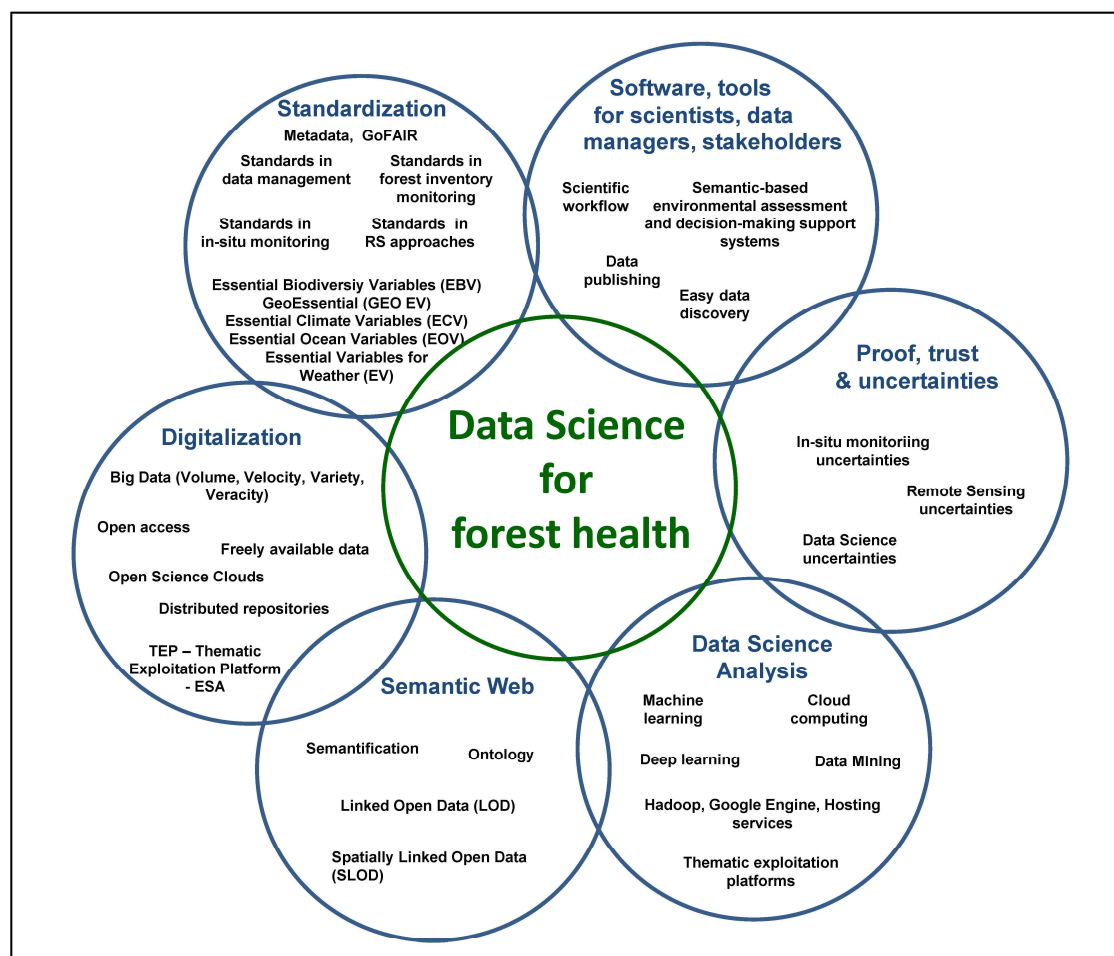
Standardization

Metadata, GoFAIR

Standards in data management

Standards in forest inventory monitoring

Standards in in-situ monitoring

Standards in RS approaches

Essential Biodiversiy Variables (EBV)
GeoEssential (GEO EV)
Essential Climate Variables (ECV)
Essential Ocean Variables (EOV)
Essential Variables for Weather (EV)

Software, tools for scientists, data managers, stakeholders

Scientific workflow

Semantic-based environmental assessment and decision-making support systems

Data publishing

Easy data discovery

Proof, trust & uncertainties

In-situ monitoriing uncertainties

Remote Sensing uncertainties

Data Science uncertainties

Data Science for forest health

Digitalization

Big Data (Volume, Velocity, Variety, Veracity)

Open access

Freely available data

Open Science Clouds

Distributed repositories

TEP – Thematic Exploitation Platform - ESA

Semantic Web

Semantification

Ontology

Linked Open Data (LOD)

Spatially Linked Open Data (SLOD)

Data Science Analysis

Machine learning

Cloud computing

Deep learning

Data Mining

Hadoop, Google Engine, Hosting services

Thematic exploitation platforms